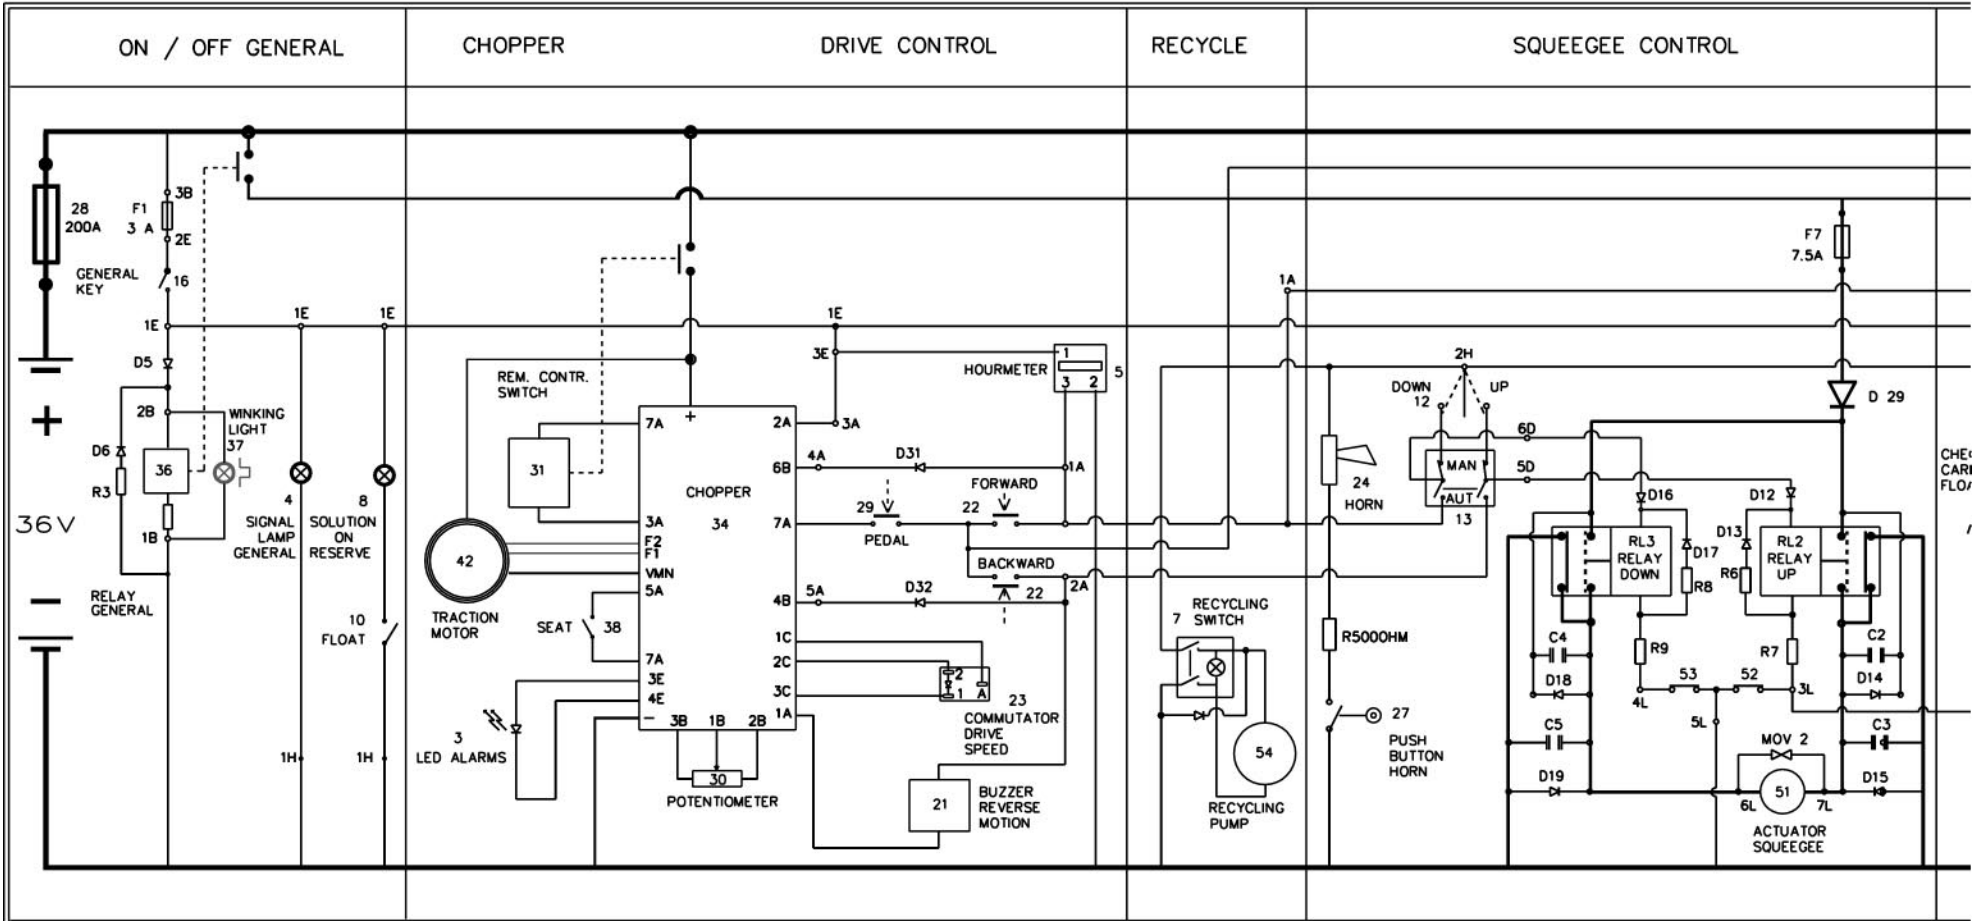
ON / OFF GENERAL

CHOPPER

DRIVE CONTROL

RECYCLE

SQUEEGEE CONTROL

28
200A

F1
3 A

3B
2E

GENERAL KEY

16

1E

1E

1E

D5

2B

D6

R3

36

WINKING LIGHT
37

1B

36V

+

−

RELAY GENERAL

4
SIGNAL LAMP GENERAL

8
SOLUTION ON RESERVE

10
FLOAT

1H

1H

REM. CONTR. SWITCH

31

42

TRACTION MOTOR

SEAT

38

3
LED ALARMS

7A
+
2A
6B
3A
F2
F1
VMN
5A
7A
3E
4E
−
3B
1B
2B
1A
1C
2C
3C
4B
7A

CHOPPER
34

30
POTENTIOMETER

1E
3E
3A
4A
D31
1A
29
PEDAL
22
FORWARD
BACKWARD
5A
D32
22
2A

HOURMETER
1
3
2
5

2
1
A
23
COMMUTATOR DRIVE SPEED

21
BUZZER REVERSE MOTION

7
RECYCLING SWITCH

54
RECYCLING PUMP

1A

24
HORN

R500OHM

27
PUSH BUTTON HORN

2H
DOWN
12
UP

6D
5D
MAN
AUT
13

D16
D12
D13
D17
RL3 RELAY DOWN
RL2 RELAY UP
R8
R6
R9
R7
C4
C2
D18
D14
53
52
4L
3L
5L
C5
C3
MOV 2
D19
D15
6L
51
7L
ACTUATOR SQUEEGEE

F7
7.5A

D 29

CHE
CAR
FLO